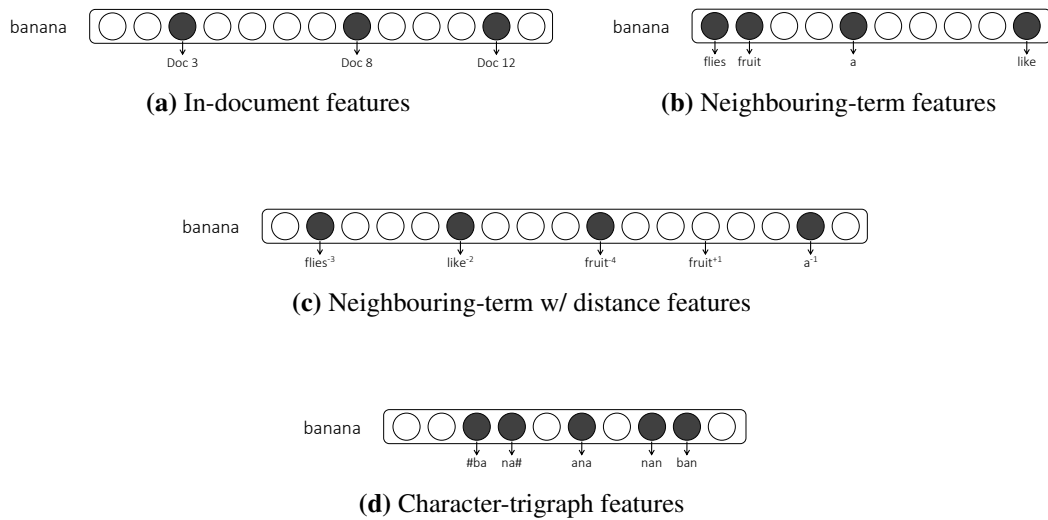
banana

Doc 3 Doc 8 Doc 12

**(a)** In-document features

banana

flies fruit a like

**(b)** Neighbouring-term features

banana

flies$^{-3}$ like$^{-2}$ fruit$^{-4}$ fruit$^{+1}$ a$^{-1}$

**(c)** Neighbouring-term w/ distance features

banana

#ba na# ana nan ban

**(d)** Character-trigraph features